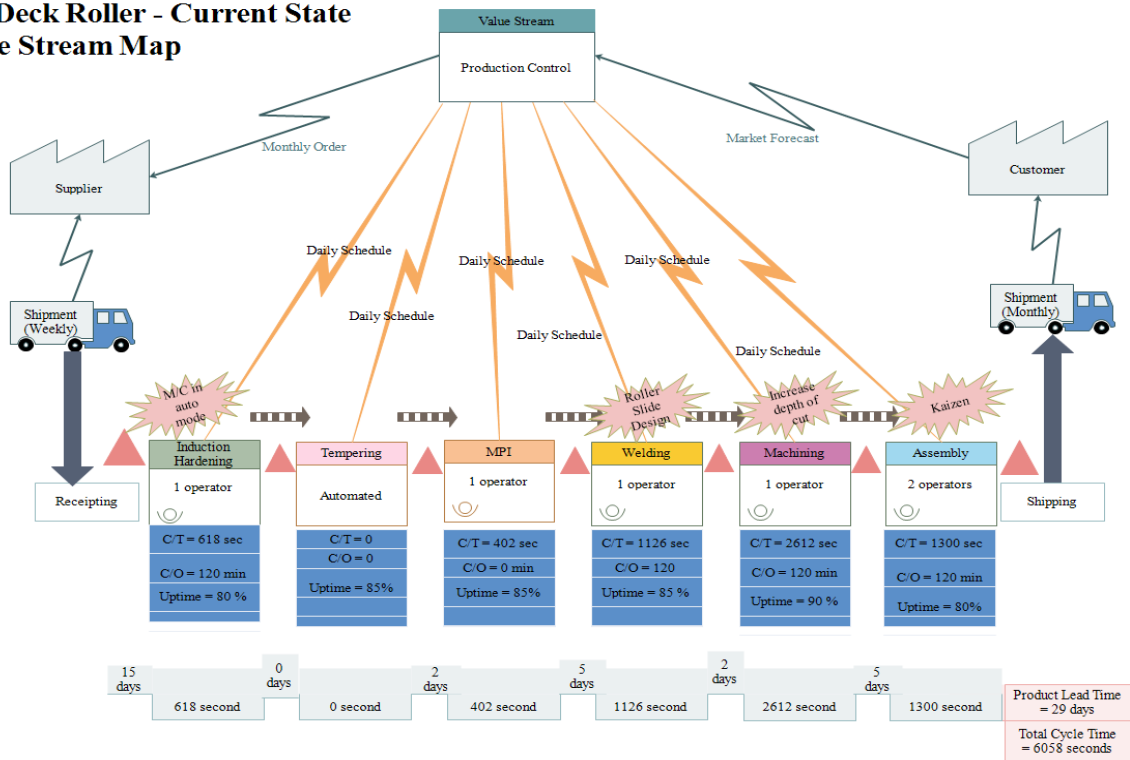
Deck Roller - Current State
e Stream Map

Value Stream
Production Control

Monthly Order
Market Forecast

Supplier
Customer

Daily Schedule
Daily Schedule
Daily Schedule
Daily Schedule
Daily Schedule
Daily Schedule

Shipment (Weekly)
Shipment (Monthly)

M/C in auto mode
Roller Slide Design
Increase depth of cut
Kaizen

Receipting

Induction Hardening
1 operator
C/T = 618 sec
C/O = 120 min
Uptime = 80 %

Tempering
Automated
C/T = 0
C/O = 0
Uptime = 85%

MPI
1 operator
C/T = 402 sec
C/O = 0 min
Uptime = 85%

Welding
1 operator
C/T = 1126 sec
C/O = 120
Uptime = 85 %

Machining
1 operator
C/T = 2612 sec
C/O = 120 min
Uptime = 90 %

Assembly
2 operators
C/T = 1300 sec
C/O = 120 min
Uptime = 80%

Shipping

15 days
618 second
0 days
0 second
2 days
402 second
5 days
1126 second
2 days
2612 second
5 days
1300 second

Product Lead Time = 29 days
Total Cycle Time = 6058 seconds